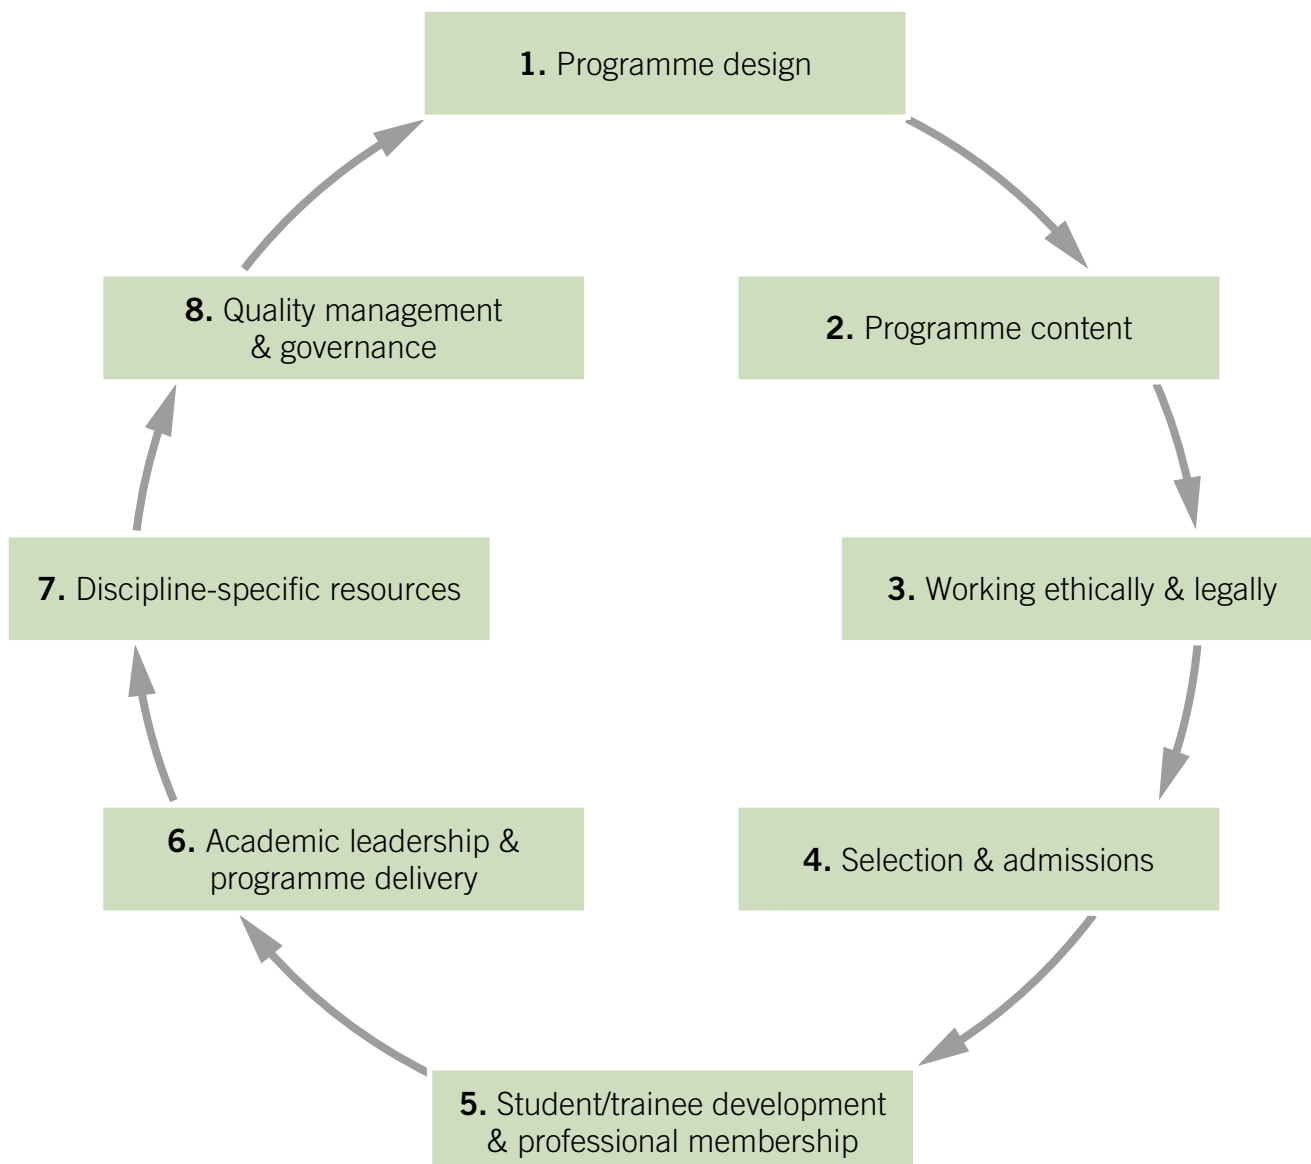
1. Programme design

2. Programme content

3. Working ethically & legally

4. Selection & admissions

5. Student/trainee development & professional membership

6. Academic leadership & programme delivery

7. Discipline-specific resources

8. Quality management & governance